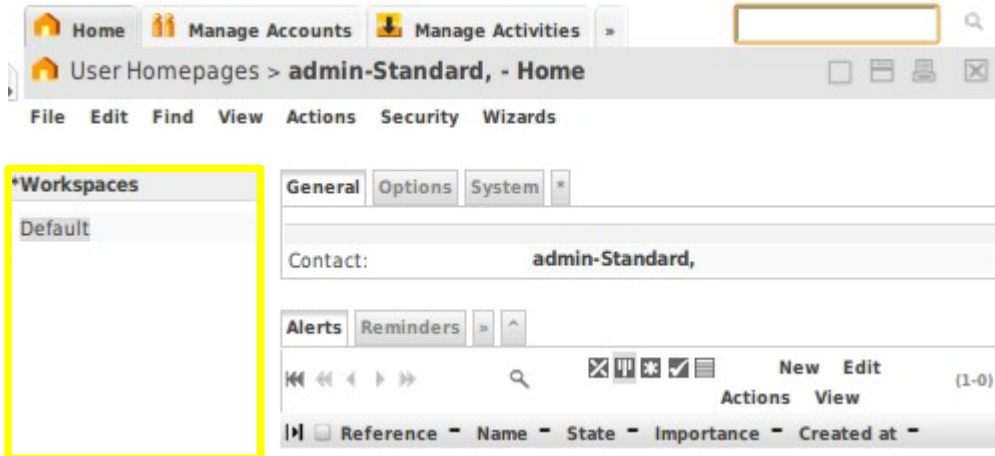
Home  Manage Accounts  Manage Activities  »

User Homepages > admin-Standard, - Home

File  Edit  Find  View  Actions  Security  Wizards

*Workspaces

Default

General  Options  System  *

Contact:  admin-Standard,

Alerts  Reminders  »  ^

New  Edit
Actions  View

(1-0)

Reference  Name  State  Importance  Created at